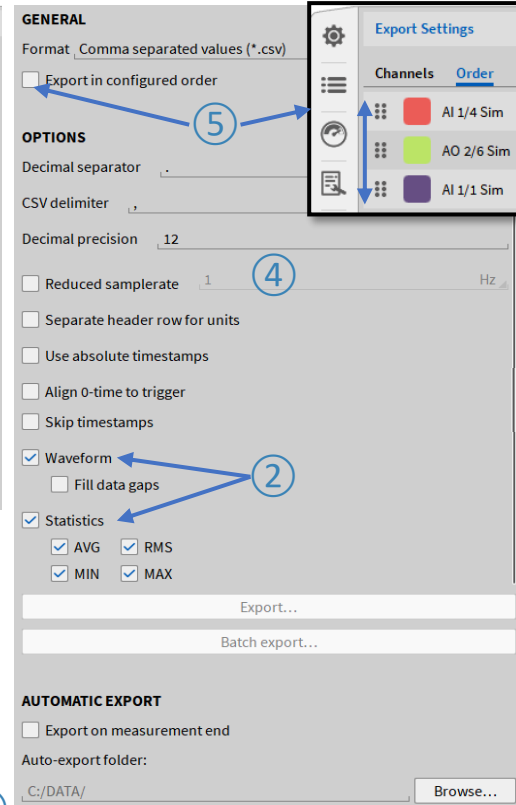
GENERAL

Format Comma separated values (*.csv)

Export in configured order

Export Settings

Channels Order

AI 1/4 Sim

AO 2/6 Sim

AI 1/1 Sim

⑤

OPTIONS

Decimal separator .

CSV delimiter ,

Decimal precision 12

Reduced samplerate 1 Hz

④

Separate header row for units

Use absolute timestamps

Align 0-time to trigger

Skip timestamps

Waveform

Fill data gaps

②

Statistics

AVG RMS

MIN MAX

Export...

Batch export...

AUTOMATIC EXPORT

Export on measurement end

Auto-export folder:

C:/DATA/

Browse...